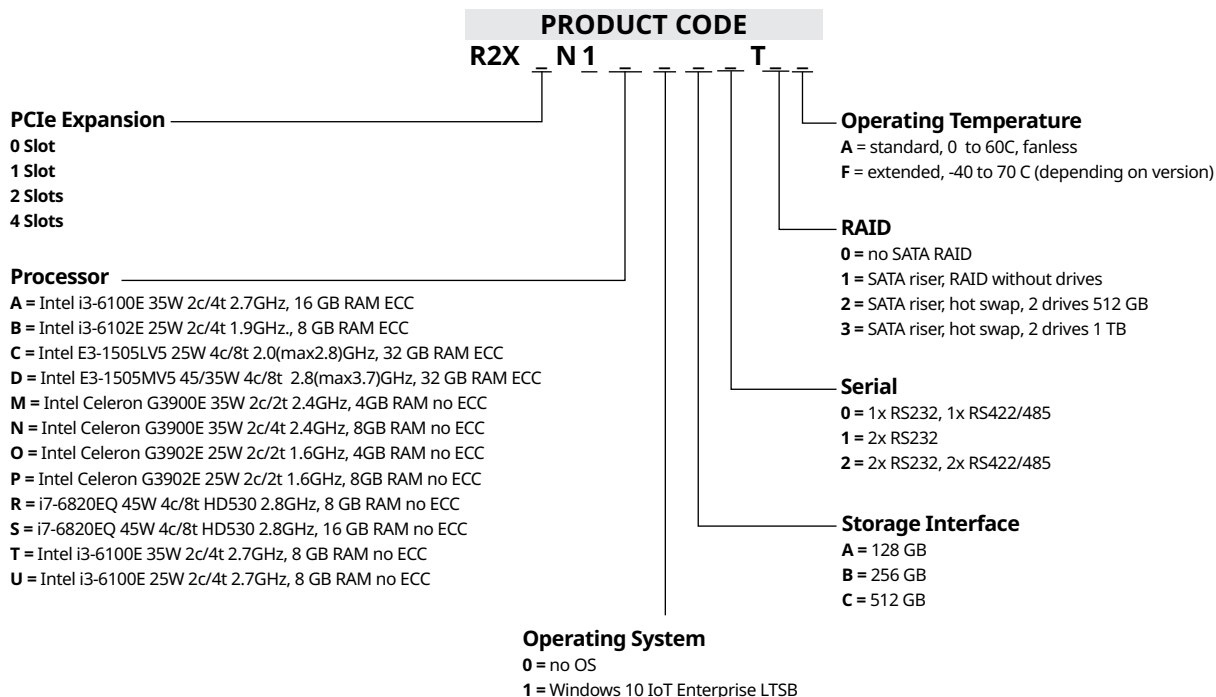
PRODUCT CODE

R2X _ N 1 _ _ _ _ T _ _

PCIe Expansion
0 Slot
1 Slot
2 Slots
4 Slots

Processor
A = Intel i3-6100E 35W 2c/4t 2.7GHz, 16 GB RAM ECC
B = Intel i3-6102E 25W 2c/4t 1.9GHz., 8 GB RAM ECC
C = Intel E3-1505LV5 25W 4c/8t 2.0(max2.8)GHz, 32 GB RAM ECC
D = Intel E3-1505MV5 45/35W 4c/8t 2.8(max3.7)GHz, 32 GB RAM ECC
M = Intel Celeron G3900E 35W 2c/2t 2.4GHz, 4GB RAM no ECC
N = Intel Celeron G3900E 35W 2c/4t 2.4GHz, 8GB RAM no ECC
O = Intel Celeron G3902E 25W 2c/2t 1.6GHz, 4GB RAM no ECC
P = Intel Celeron G3902E 25W 2c/2t 1.6GHz, 8GB RAM no ECC
R = i7-6820EQ 45W 4c/8t HD530 2.8GHz, 8 GB RAM no ECC
S = i7-6820EQ 45W 4c/8t HD530 2.8GHz, 16 GB RAM no ECC
T = Intel i3-6100E 35W 2c/4t 2.7GHz, 8 GB RAM no ECC
U = Intel i3-6100E 25W 2c/4t 2.7GHz, 8 GB RAM no ECC

Operating Temperature
A = standard, 0 to 60C, fanless
F = extended, -40 to 70 C (depending on version)

RAID
0 = no SATA RAID
1 = SATA riser, RAID without drives
2 = SATA riser, hot swap, 2 drives 512 GB
3 = SATA riser, hot swap, 2 drives 1 TB

Serial
0 = 1x RS232, 1x RS422/485
1 = 2x RS232
2 = 2x RS232, 2x RS422/485

Storage Interface
A = 128 GB
B = 256 GB
C = 512 GB

Operating System
0 = no OS
1 = Windows 10 IoT Enterprise LTSB